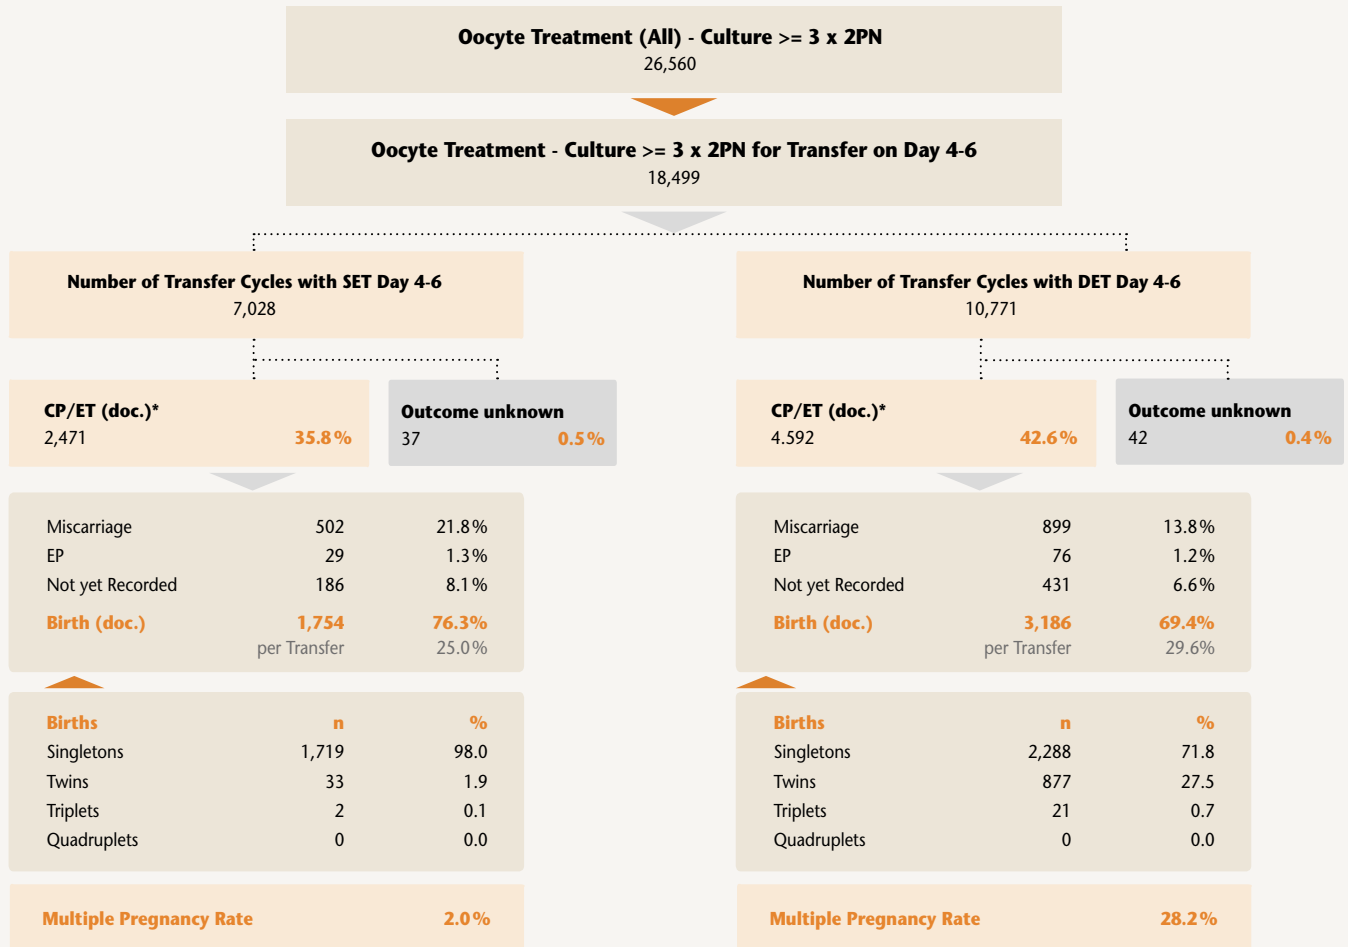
**Oocyte Treatment (All) - Culture >= 3 x 2PN**
26,560

**Oocyte Treatment - Culture >= 3 x 2PN for Transfer on Day 4-6**
18,499

**Number of Transfer Cycles with SET Day 4-6**
7,028

**CP/ET (doc.)***
2,471 35.8%

**Outcome unknown**
37 0.5%

| | | |
|---|---|---|
| Miscarriage | 502 | 21.8% |
| EP | 29 | 1.3% |
| Not yet Recorded | 186 | 8.1% |
| Birth (doc.) | 1,754 | 76.3% |
| | per Transfer | 25.0% |

| Births | n | % |
|---|---|---|
| Singletons | 1,719 | 98.0 |
| Twins | 33 | 1.9 |
| Triplets | 2 | 0.1 |
| Quadruplets | 0 | 0.0 |

Multiple Pregnancy Rate 2.0%

**Number of Transfer Cycles with DET Day 4-6**
10,771

**CP/ET (doc.)***
4.592 42.6%

**Outcome unknown**
42 0.4%

| | | |
|---|---|---|
| Miscarriage | 899 | 13.8% |
| EP | 76 | 1.2% |
| Not yet Recorded | 431 | 6.6% |
| Birth (doc.) | 3,186 | 69.4% |
| | per Transfer | 29.6% |

| Births | n | % |
|---|---|---|
| Singletons | 2,288 | 71.8 |
| Twins | 877 | 27.5 |
| Triplets | 21 | 0.7 |
| Quadruplets | 0 | 0.0 |

Multiple Pregnancy Rate 28.2%